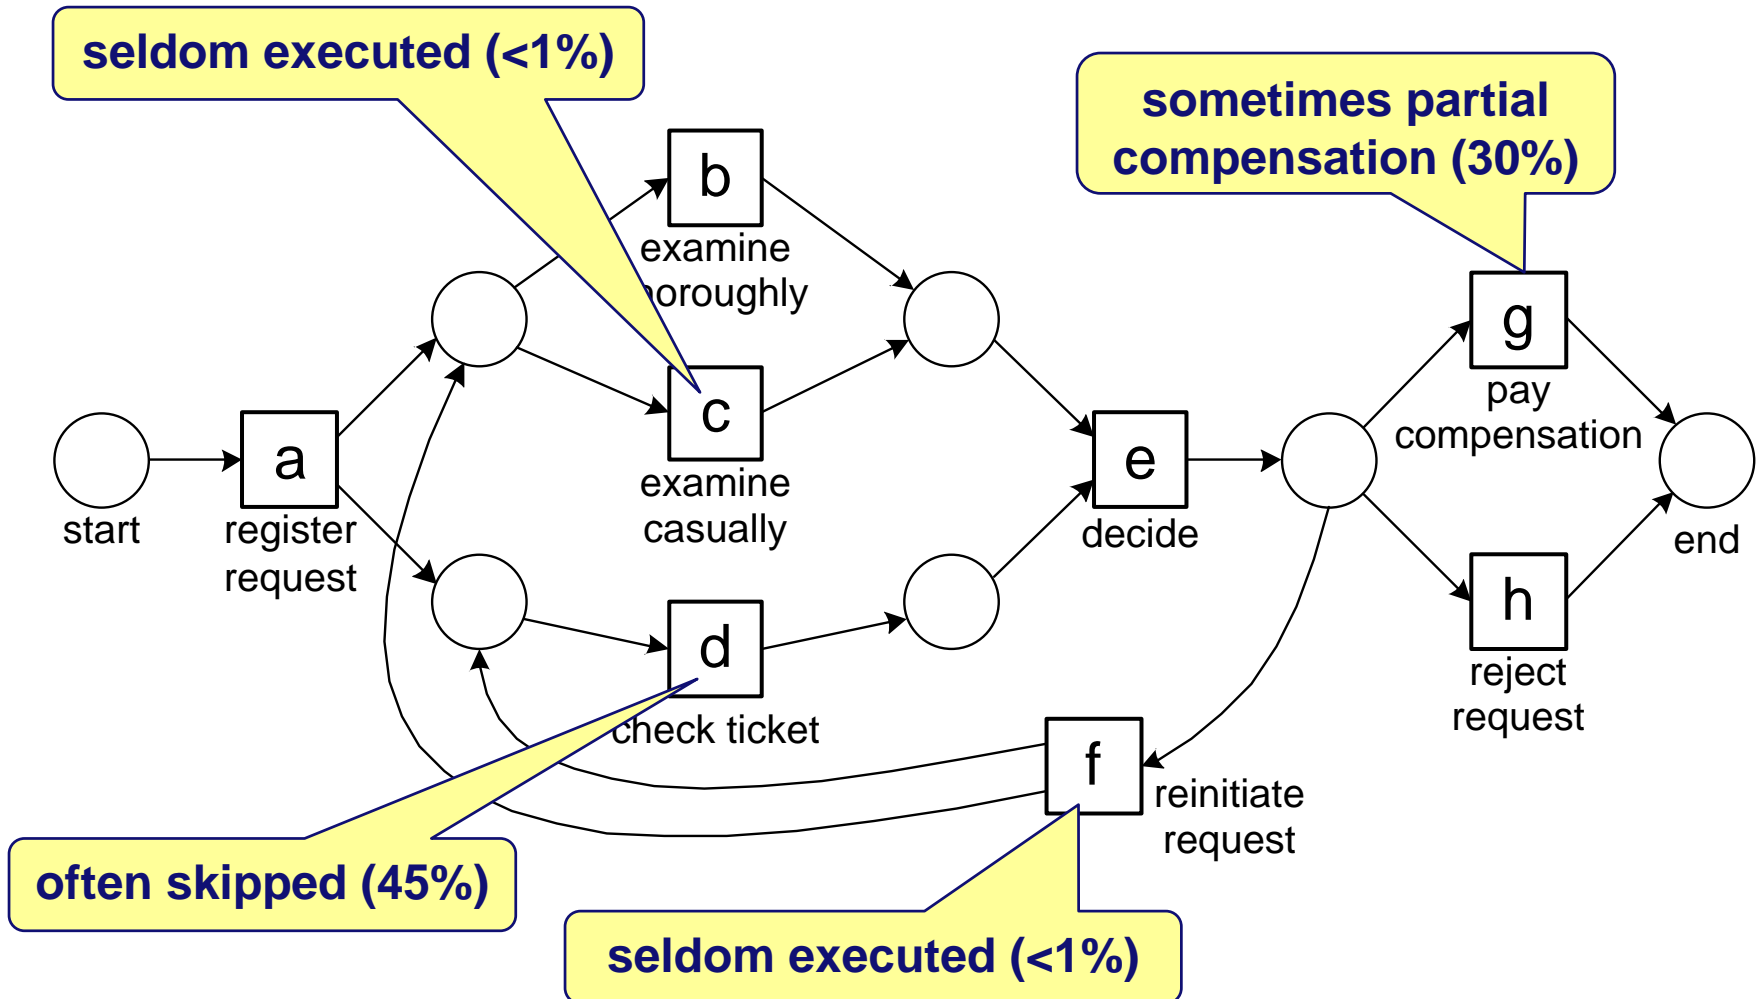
seldom executed (<1%)

sometimes partial compensation (30%)

b
examine thoroughly

start

a
register request

c
examine casually

d
check ticket

e
decide

g
pay compensation

h
reject request

end

f
reinitiate request

often skipped (45%)

seldom executed (<1%)